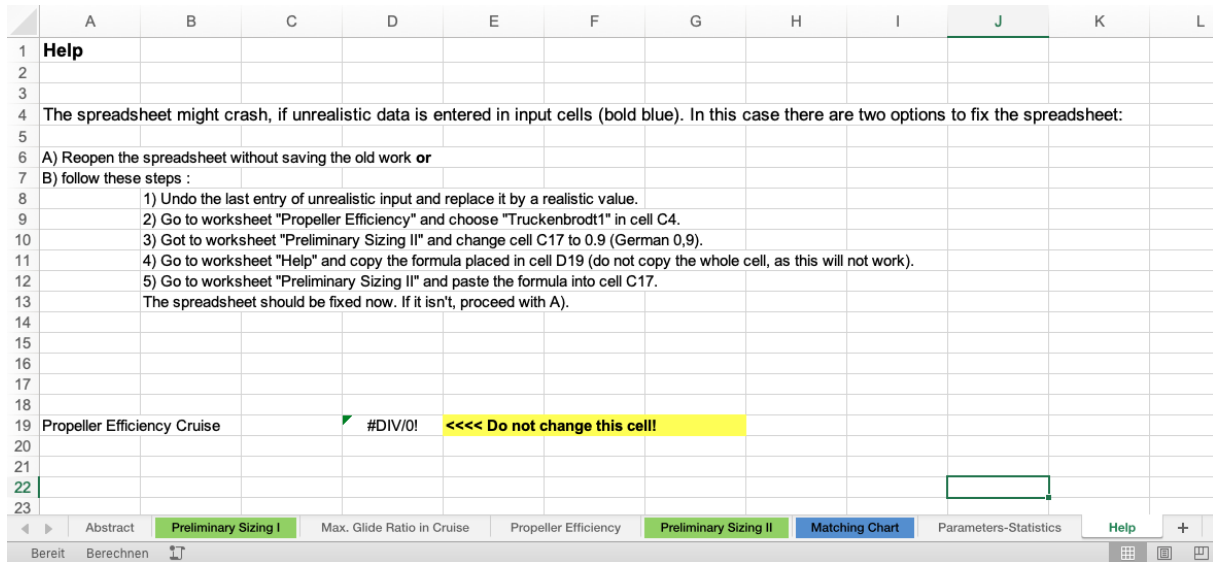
|  | A | B | C | D | E | F | G | H | I | J | K | L |
|---|---|---|---|---|---|---|---|---|---|---|---|---|
| 1 | **Help** | | | | | | | | | | | |
| 2 | | | | | | | | | | | | |
| 3 | | | | | | | | | | | | |
| 4 | The spreadsheet might crash, if unrealistic data is entered in input cells (bold blue). In this case there are two options to fix the spreadsheet: | | | | | | | | | | | |
| 5 | | | | | | | | | | | | |
| 6 | A) Reopen the spreadsheet without saving the old work **or** | | | | | | | | | | | |
| 7 | B) follow these steps : | | | | | | | | | | | |
| 8 | | 1) Undo the last entry of unrealistic input and replace it by a realistic value. | | | | | | | | | | |
| 9 | | 2) Go to worksheet "Propeller Efficiency" and choose "Truckenbrodt1" in cell C4. | | | | | | | | | | |
| 10 | | 3) Got to worksheet "Preliminary Sizing II" and change cell C17 to 0.9 (German 0,9). | | | | | | | | | | |
| 11 | | 4) Go to worksheet "Help" and copy the formula placed in cell D19 (do not copy the whole cell, as this will not work). | | | | | | | | | | |
| 12 | | 5) Go to worksheet "Preliminary Sizing II" and paste the formula into cell C17. | | | | | | | | | | |
| 13 | | The spreadsheet should be fixed now. If it isn't, proceed with A). | | | | | | | | | | |
| 14 | | | | | | | | | | | | |
| 15 | | | | | | | | | | | | |
| 16 | | | | | | | | | | | | |
| 17 | | | | | | | | | | | | |
| 18 | | | | | | | | | | | | |
| 19 | Propeller Efficiency Cruise | | | #DIV/0! | **<<<< Do not change this cell!** | | | | | | | |
| 20 | | | | | | | | | | | | |
| 21 | | | | | | | | | | | | |
| 22 | | | | | | | | | | | | |
| 23 | | | | | | | | | | | | |

Abstract | Preliminary Sizing I | Max. Glide Ratio in Cruise | Propeller Efficiency | Preliminary Sizing II | Matching Chart | Parameters-Statistics | Help | +

Bereit Berechnen